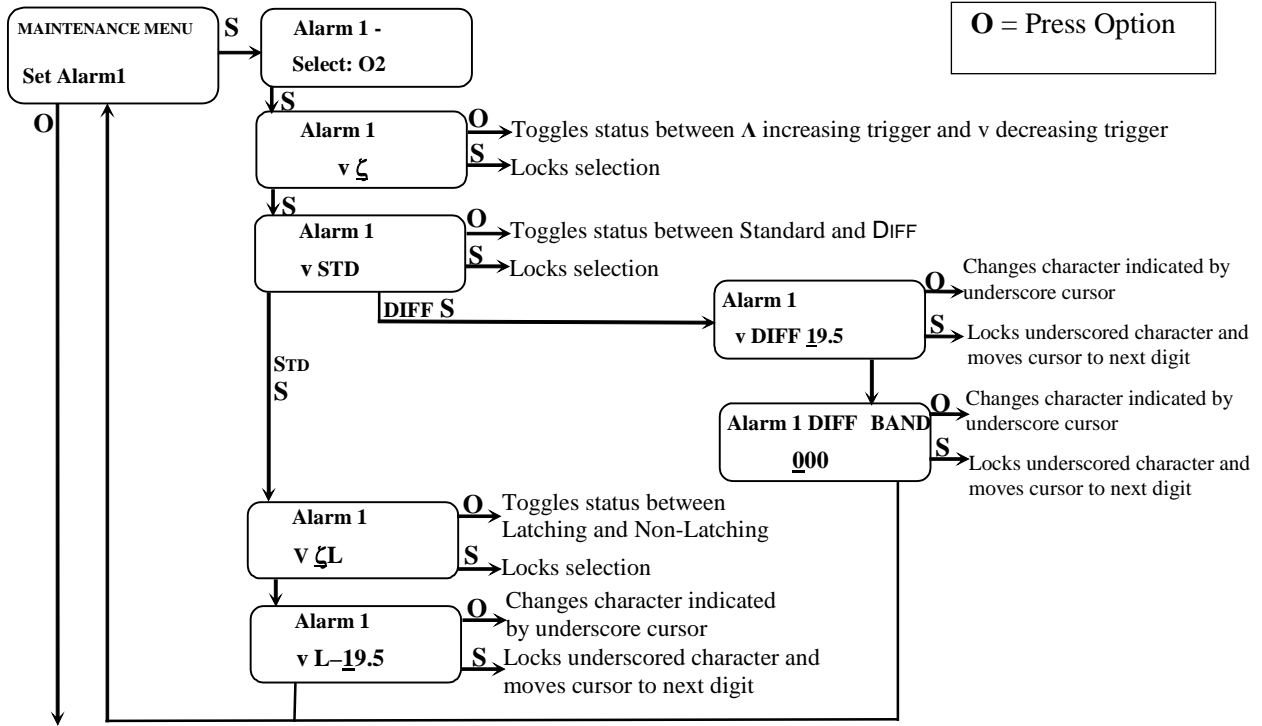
MAINTENANCE MENU

Set Alarm1

S

Alarm 1 -

Select: O2

O = Press Option

O

S

Alarm 1

v ζ

O Toggles status between Λ increasing trigger and v decreasing trigger

S Locks selection

S

Alarm 1

v STD

O Toggles status between Standard and DIFF

S Locks selection

DIFF S

Alarm 1

v DIFF 19.5

O Changes character indicated by underscore cursor

S Locks underscored character and moves cursor to next digit

STD

S

Alarm 1 DIFF BAND

000

O Changes character indicated by underscore cursor

S Locks underscored character and moves cursor to next digit

Alarm 1

V ζL

O Toggles status between Latching and Non-Latching

S Locks selection

Alarm 1

v L–19.5

O Changes character indicated by underscore cursor

S Locks underscored character and moves cursor to next digit